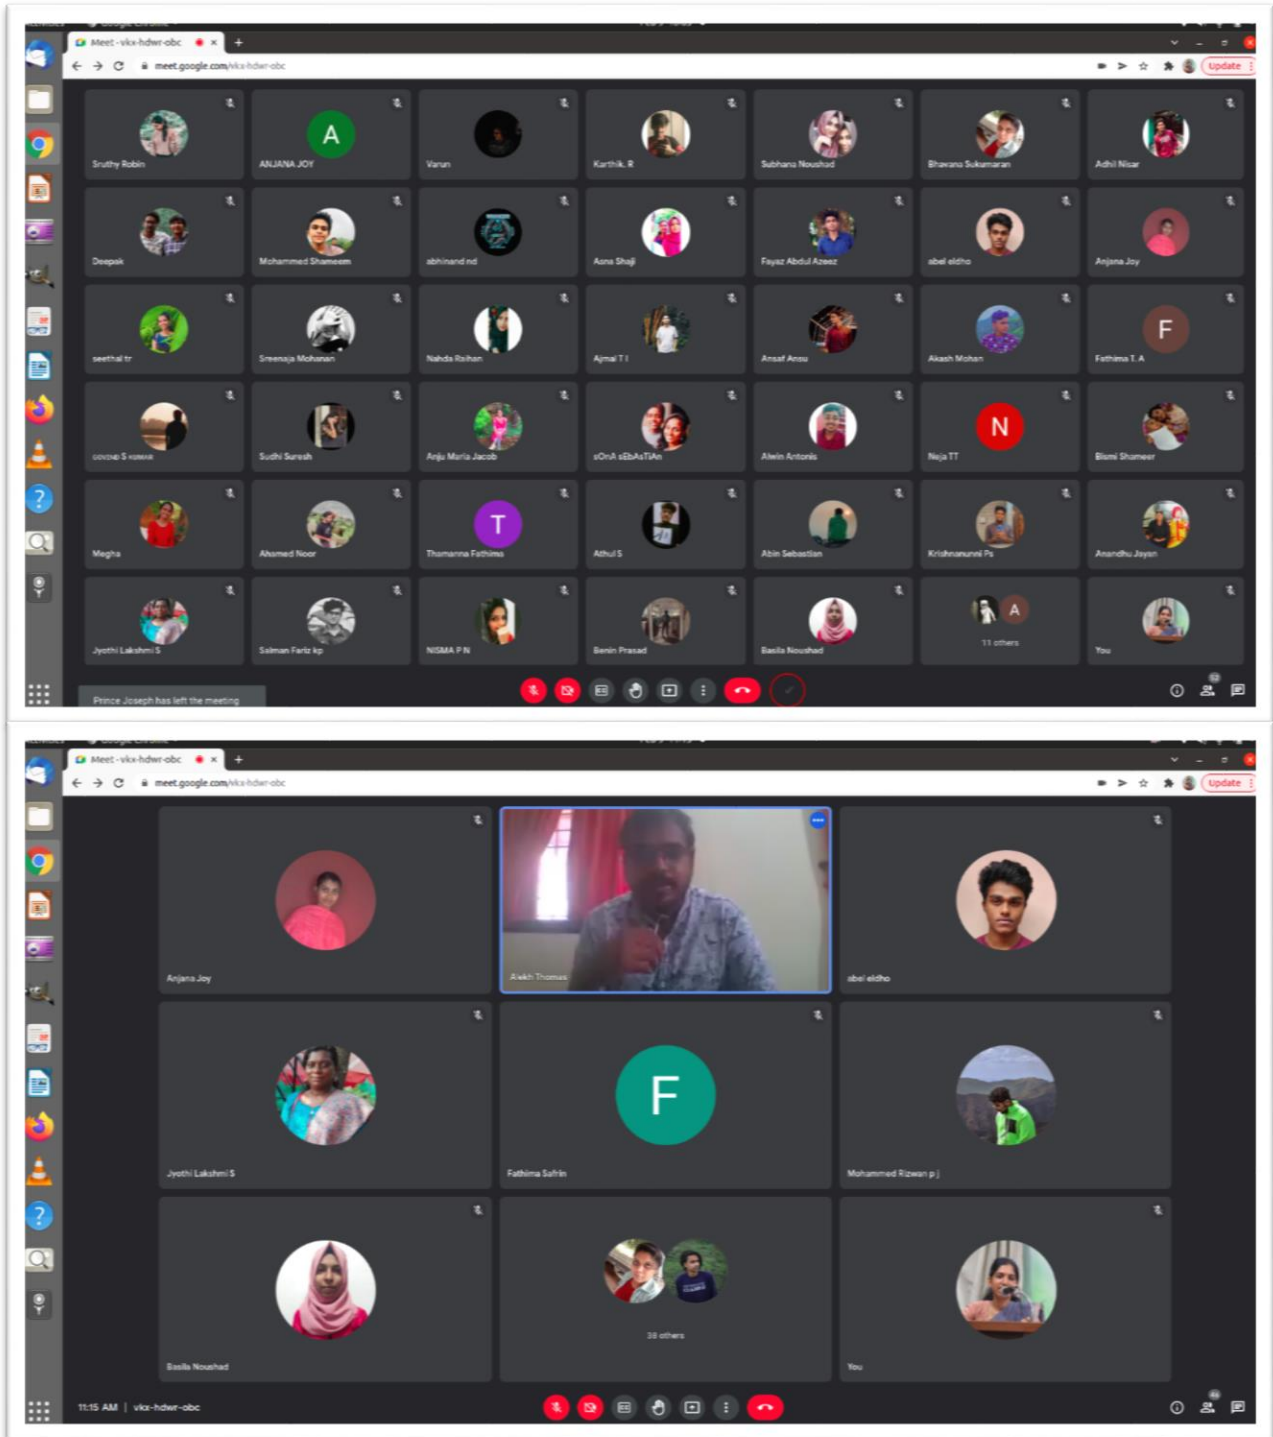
Meet - vkx-hdwr-obc
meet.google.com/vkx-hdwr-obc
Update

Sruthy Robin
A
ANJANA JOY
Varun
Karthik. R
Subhana Noushad
Bhavana Sukumaran
Adhil Nisar
Deepak
Mohammed Shameem
abhinand nd
Asna Shaji
Fayaz Abdul Azeez
abel eldho
Anjana Joy
seethal tr
Sreenaja Mohanan
Nahda Raihan
Ajmal T I
Ansaf Ansu
Akash Mohan
F
Fathima T. A
GOVIND S KUMAR
Sudhi Suresh
Anju Maria Jacob
sOnA sEbAsTiAn
Alwin Antonis
N
Neja TT
Bismi Shameer
Megha
Ahsmed Noor
T
Thamanna Fathima
Athul S
Abin Sebastian
Krishnanunni Ps
Anandhu Jayan
Jyothi Lakshmi S
Salman Fariz kp
NISMA P N
Benin Prasad
Basila Noushad
A
11 others
You
Prince Joseph has left the meeting

Meet - vkx-hdwr-obc
meet.google.com/vkx-hdwr-obc
Update

Anjana Joy
Alekh Thomas
abel eldho
Jyothi Lakshmi S
F
Fathima Safrin
Mohammed Rizwan p j
Basila Noushad
38 others
You
11:15 AM | vkx-hdwr-obc